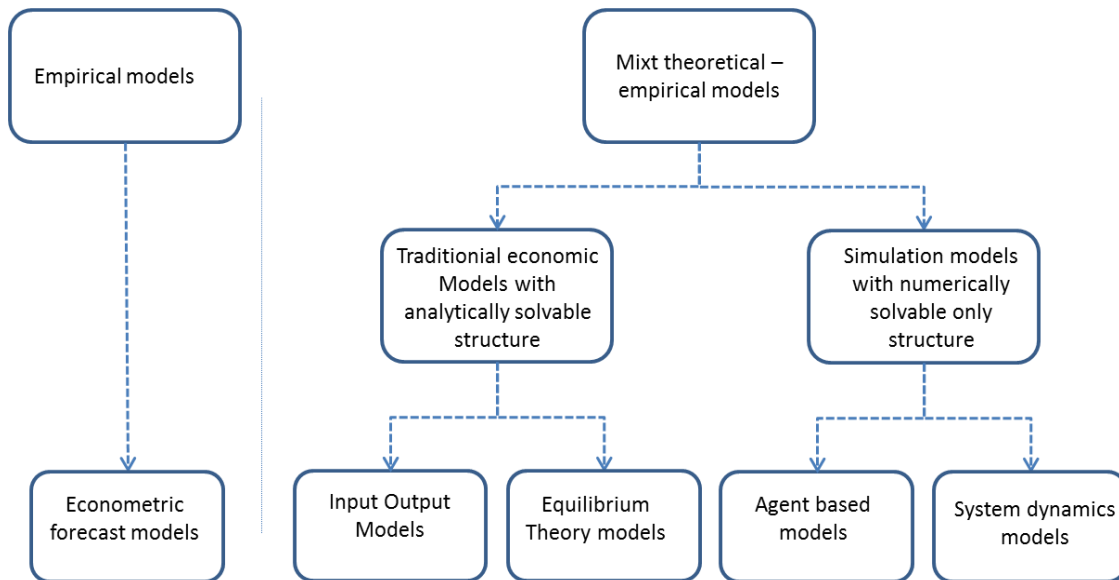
Empirical models

Econometric forecast models

Mixt theoretical – empirical models

Traditionial economic Models with analytically solvable structure

Simulation models with numerically solvable only structure

Input Output Models

Equilibrium Theory models

Agent based models

System dynamics models